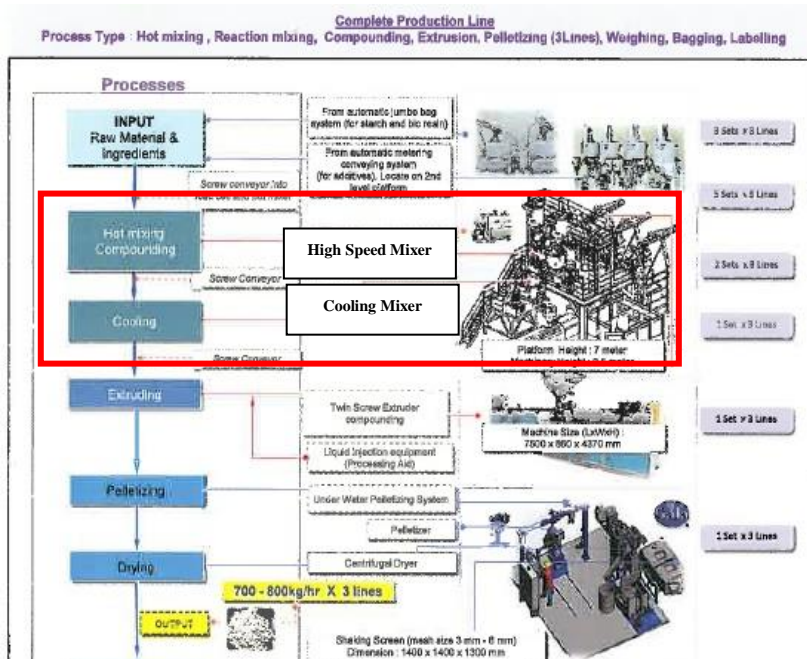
Complete Production Line
Process Type : Hot mixing , Reaction mixing, Compounding, Extrusion, Pelletizing (3Lines), Weighing, Bagging, Labelling

Processes

INPUT
Raw Material & Ingredients

From automatic jumbo bag system (for starch and bio resin)

From automatic metering conveying system (for additives). Locate on 2nd level platform

3 Sets x 3 Lines

Screw conveyor into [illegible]

5 Sets x 3 Lines

Hot mixing Compounding

High Speed Mixer

2 Sets x 3 Lines

Screw Conveyor

Cooling Mixer

Cooling

1 Set x 3 Lines

Platform Height : 7 meter
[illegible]

Screw Conveyor

Extruding

Twin Screw Extruder compounding

Machine Size (LxWxH) : 7500 x 860 x 4370 mm

1 Set x 3 Lines

Liquid injection equipment (Processing Aid)

Pelletizing

Under Water Pelletizing System

Pelletizer

1 Set x 3 Lines

Drying

Centrifugal Dryer

700 - 800kg/hr X 3 lines

OUTPUT

Shaking Screen (mesh size 3 mm - 6 mm)
Dimension : 1400 x 1400 x 1300 mm